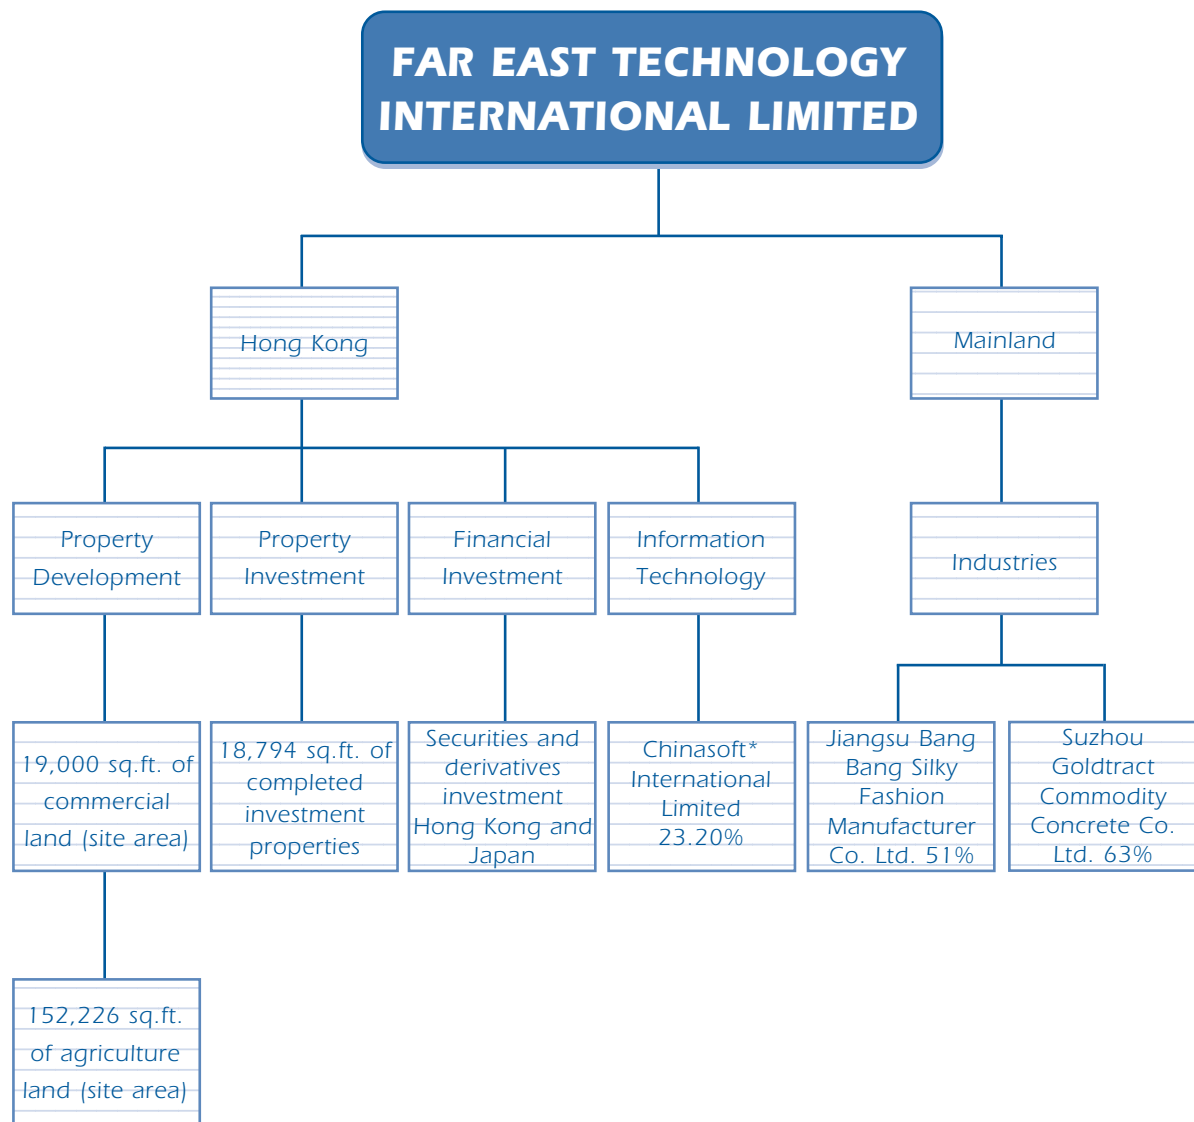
FAR EAST TECHNOLOGY INTERNATIONAL LIMITED

Hong Kong

Mainland

Property Development

Property Investment

Financial Investment

Information Technology

Industries

19,000 sq.ft. of commercial land (site area)

18,794 sq.ft. of completed investment properties

Securities and derivatives investment Hong Kong and Japan

Chinasoft* International Limited 23.20%

Jiangsu Bang Bang Silky Fashion Manufacturer Co. Ltd. 51%

Suzhou Goldtract Commodity Concrete Co. Ltd. 63%

152,226 sq.ft. of agriculture land (site area)